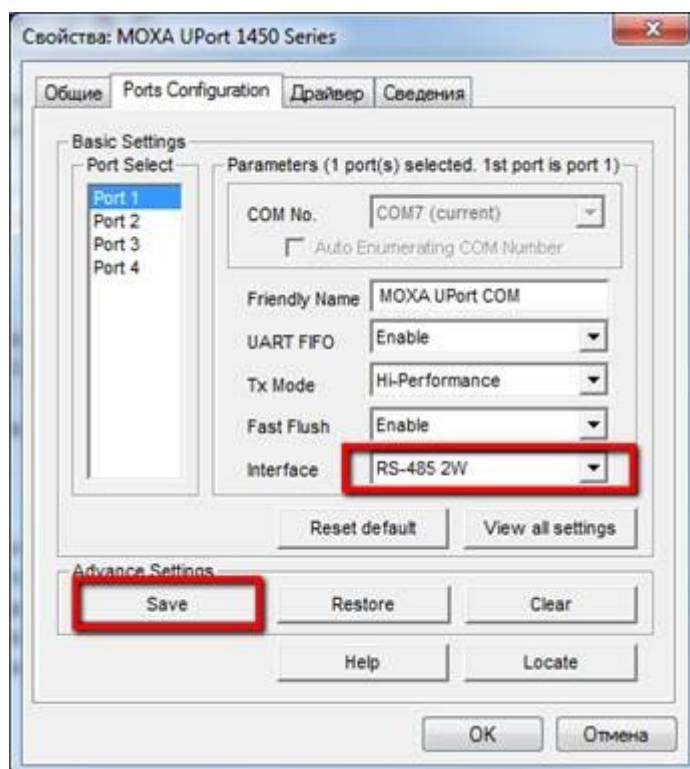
Свойства: MOXA UPort 1450 Series

Общие | Ports Configuration | Драйвер | Сведения

Basic Settings

Port Select

Port 1
Port 2
Port 3
Port 4

Parameters (1 port(s) selected. 1st port is port 1)

COM No. COM7 (current)

Auto Enumerating COM Number

Friendly Name MOXA UPort COM

UART FIFO Enable

Tx Mode Hi-Performance

Fast Flush Enable

Interface RS-485 2W

Reset default | View all settings

Advance Settings

Save | Restore | Clear

Help | Locate

OK | Отмена